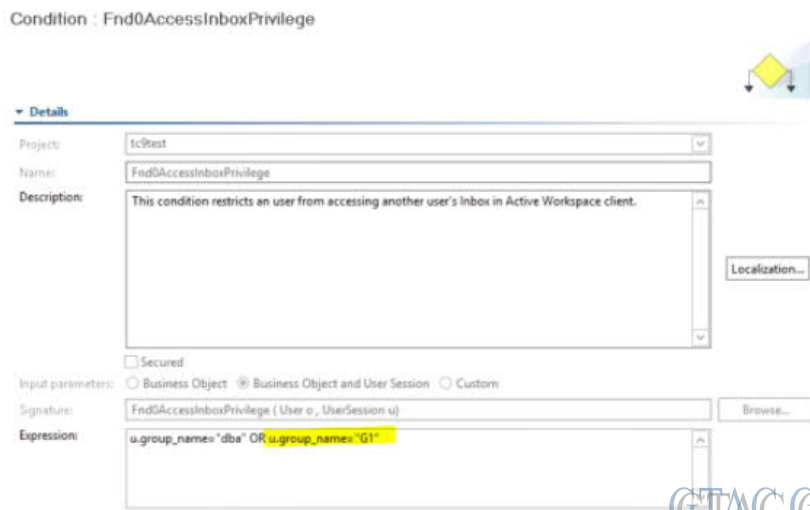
Condition : Fnd0AccessInboxPrivilege

Details

Project: tc9test

Name: Fnd0AccessInboxPrivilege

Description: This condition restricts an user from accessing another user's Inbox in Active Workspace client.

Localization...

Secured

Input parameters: Business Object Business Object and User Session Custom

Signature: Fnd0AccessInboxPrivilege ( User o , UserSession u)

Browse...

Expression: u.group_name="dba" OR u.group_name="G1"

GTACC